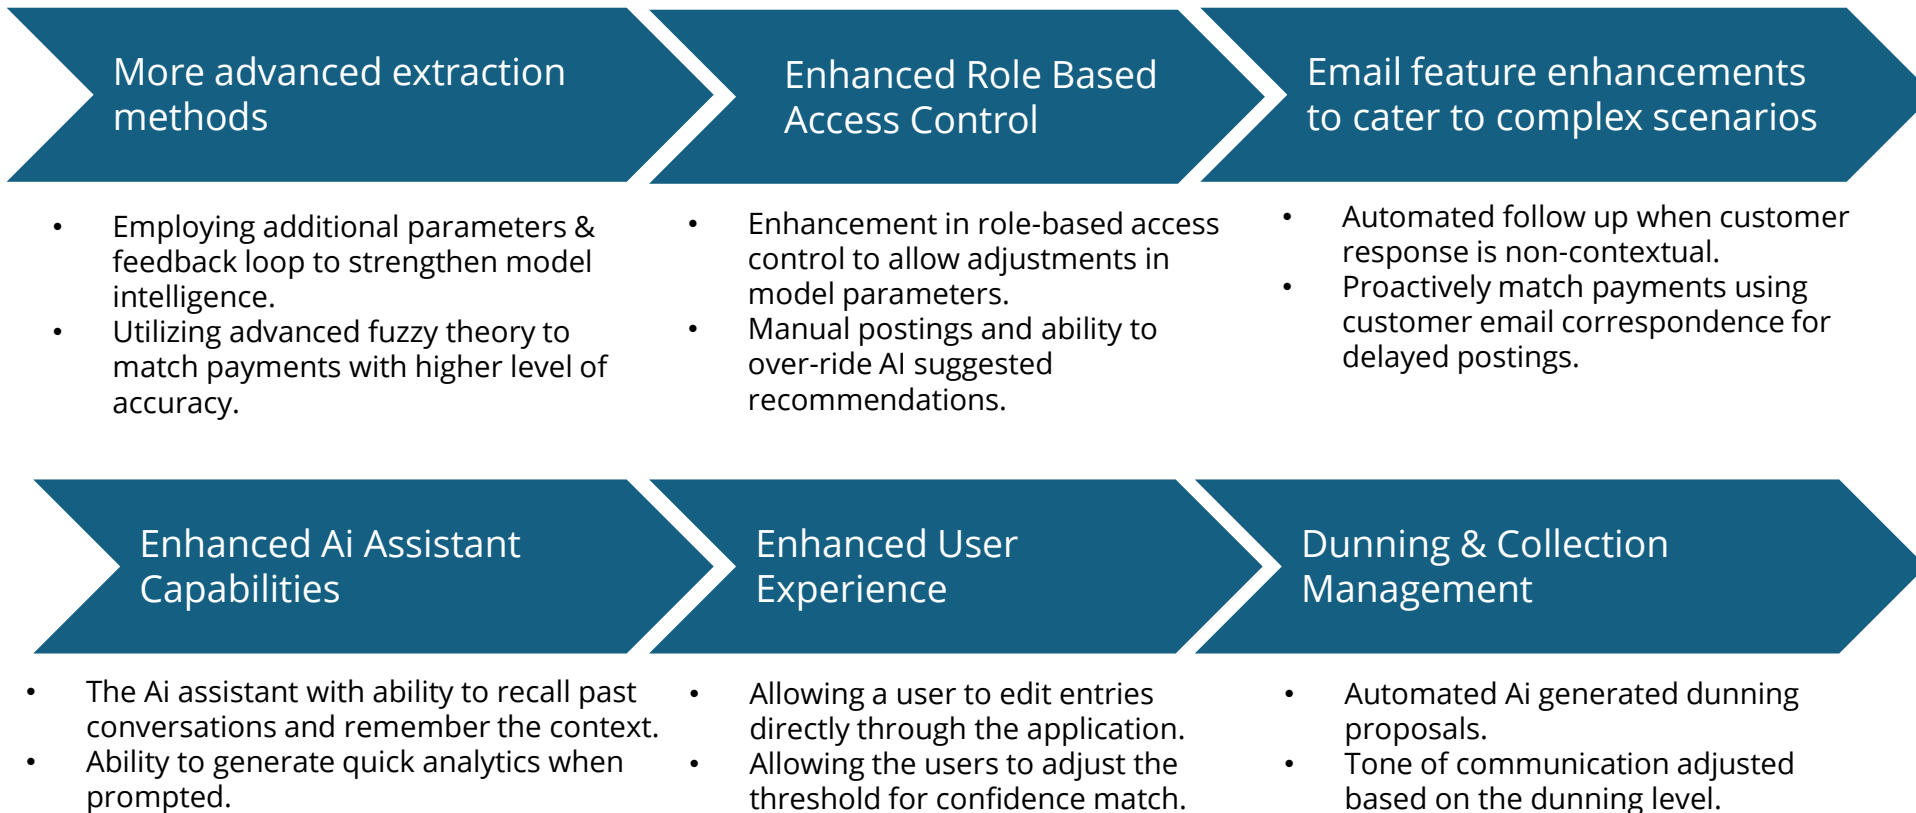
More advanced extraction methods

- Employing additional parameters & feedback loop to strengthen model intelligence.
- Utilizing advanced fuzzy theory to match payments with higher level of accuracy.

Enhanced Role Based Access Control

- Enhancement in role-based access control to allow adjustments in model parameters.
- Manual postings and ability to over-ride AI suggested recommendations.

Email feature enhancements to cater to complex scenarios

- Automated follow up when customer response is non-contextual.
- Proactively match payments using customer email correspondence for delayed postings.

Enhanced Ai Assistant Capabilities

- The Ai assistant with ability to recall past conversations and remember the context.
- Ability to generate quick analytics when prompted.

Enhanced User Experience

- Allowing a user to edit entries directly through the application.
- Allowing the users to adjust the threshold for confidence match.

Dunning & Collection Management

- Automated Ai generated dunning proposals.
- Tone of communication adjusted based on the dunning level.